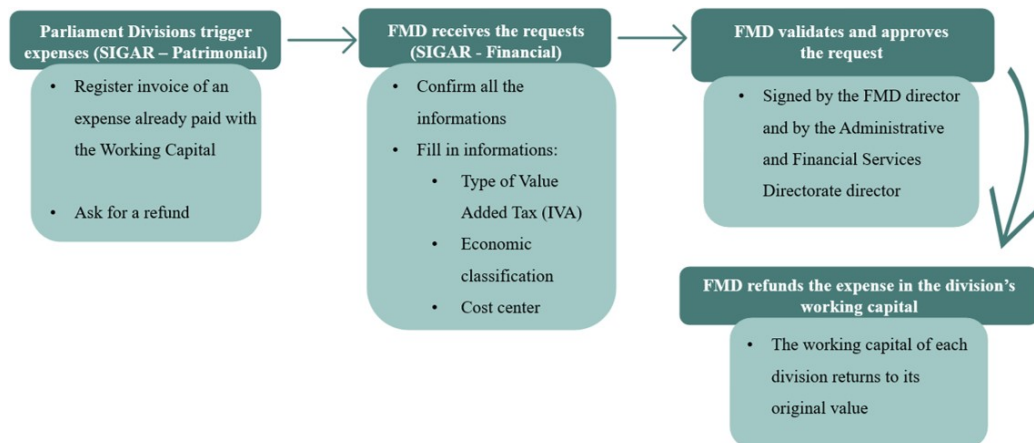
Parliament Divisions trigger expenses (SIGAR – Patrimonial)

• Register invoice of an expense already paid with the Working Capital

• Ask for a refund

FMD receives the requests (SIGAR - Financial)

• Confirm all the informations

• Fill in informations:

• Type of Value Added Tax (IVA)

• Economic classification

• Cost center

FMD validates and approves the request

• Signed by the FMD director and by the Administrative and Financial Services Directorate director

FMD refunds the expense in the division's working capital

• The working capital of each division returns to its original value